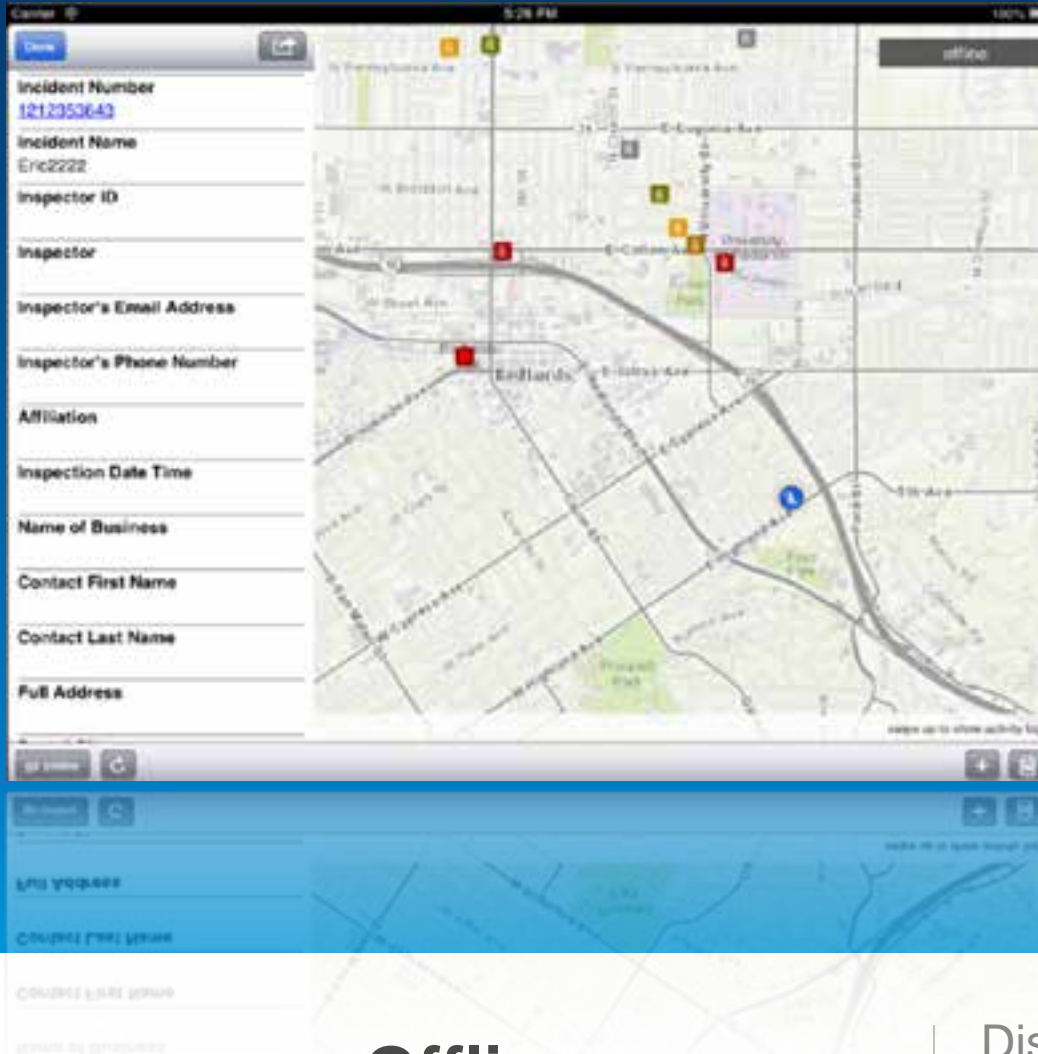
Carrier
5:26 PM
100%
Done
offline
Incident Number
1212353643
Incident Name
Eric2222
Inspector ID
Inspector
Inspector's Email Address
Inspector's Phone Number
Affiliation
Inspection Date Time
Name of Business
Contact First Name
Contact Last Name
Full Address
Redlands
E Colton Ave
E Lugonia Ave
E Redlands Blvd
W State St
Prospect Park
swipe up to show activity log
Offli
Dis